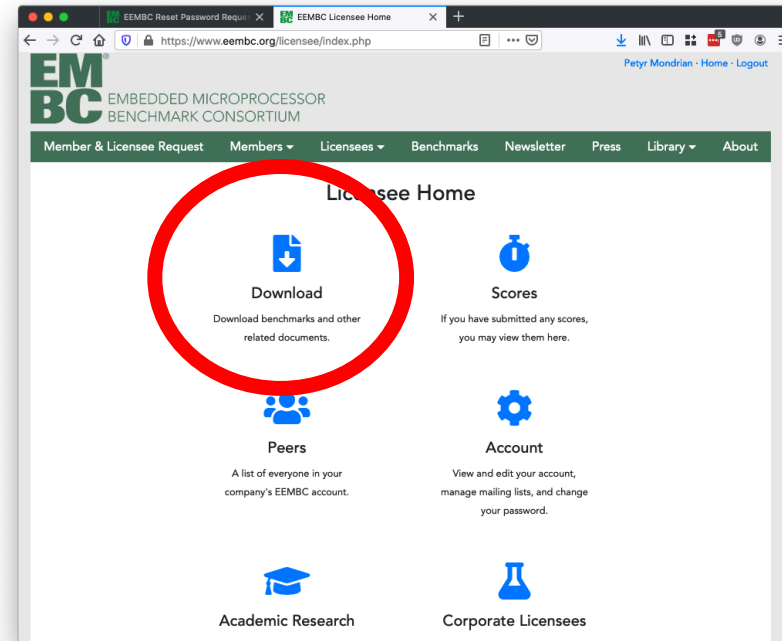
EEMBC Reset Password Reque
EEMBC Licensee Home

https://www.eembc.org/licensee/index.php

Petyr Mondrian · Home · Logout

EMBC
EMBEDDED MICROPROCESSOR BENCHMARK CONSORTIUM

Member & Licensee Request | Members | Licensees | Benchmarks | Newsletter | Press | Library | About

Li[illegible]see Home

Download
Download benchmarks and other related documents.

Scores
If you have submitted any scores, you may view them here.

Peers
A list of everyone in your company's EEMBC account.

Account
View and edit your account, manage mailing lists, and change your password.

Academic Research

Corporate Licensees